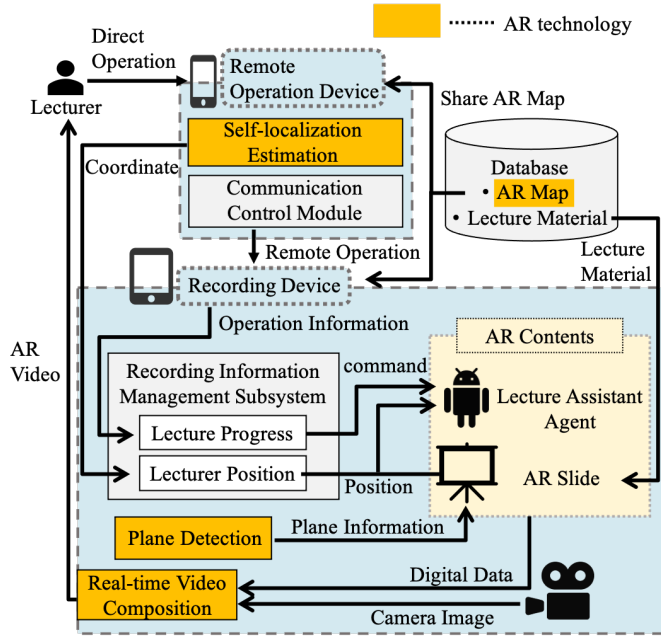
AR technology

Direct Operation

Lecturer

Remote Operation Device

Self-localization Estimation

Communication Control Module

Coordinate

Share AR Map

Database
• AR Map
• Lecture Material

Remote Operation

Lecture Material

Recording Device

Operation Information

AR Video

AR Contents

Recording Information Management Subsystem

command

Lecture Assistant Agent

Lecture Progress

Lecturer Position

Position

AR Slide

Plane Detection

Plane Information

Real-time Video Composition

Digital Data

Camera Image